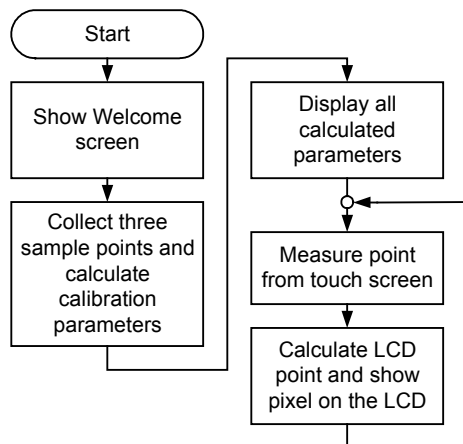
Start

Show Welcome screen

Collect three sample points and calculate calibration parameters

Display all calculated parameters

Measure point from touch screen

Calculate LCD point and show pixel on the LCD